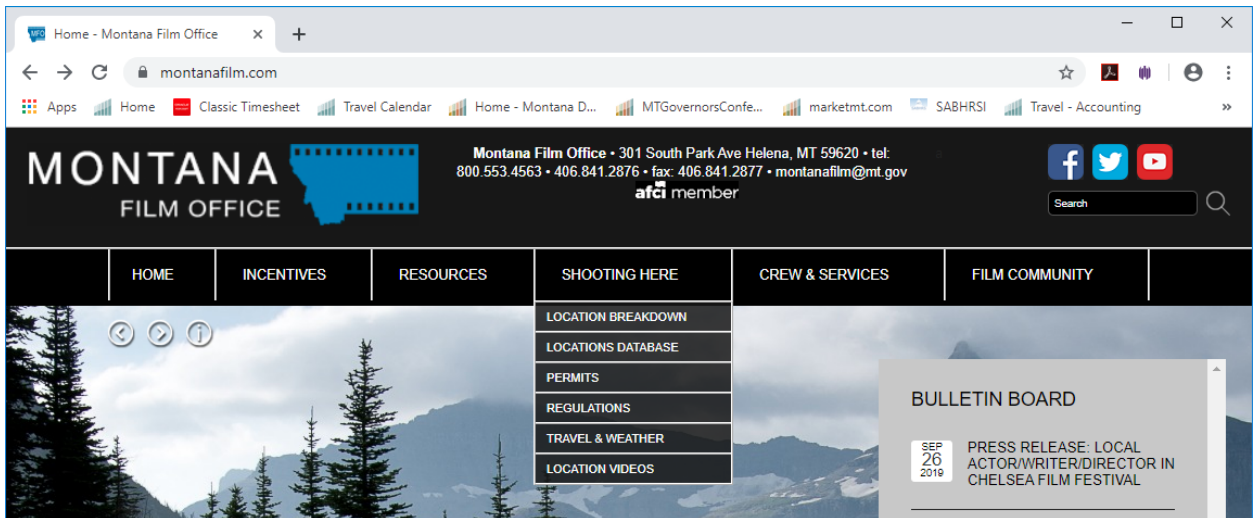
Home - Montana Film Office
montanafilm.com
Apps Home Classic Timesheet Travel Calendar Home - Montana D... MTGovernorsConfe... marketmt.com SABHRSI Travel - Accounting

MONTANA FILM OFFICE

Montana Film Office • 301 South Park Ave Helena, MT 59620 • tel: 800.553.4563 • 406.841.2876 • fax: 406.841.2877 • montanafilm@mt.gov
afci member

Search

HOME INCENTIVES RESOURCES SHOOTING HERE CREW & SERVICES FILM COMMUNITY

LOCATION BREAKDOWN
LOCATIONS DATABASE
PERMITS
REGULATIONS
TRAVEL & WEATHER
LOCATION VIDEOS

BULLETIN BOARD

SEP 26 2019 PRESS RELEASE: LOCAL ACTOR/WRITER/DIRECTOR IN CHELSEA FILM FESTIVAL